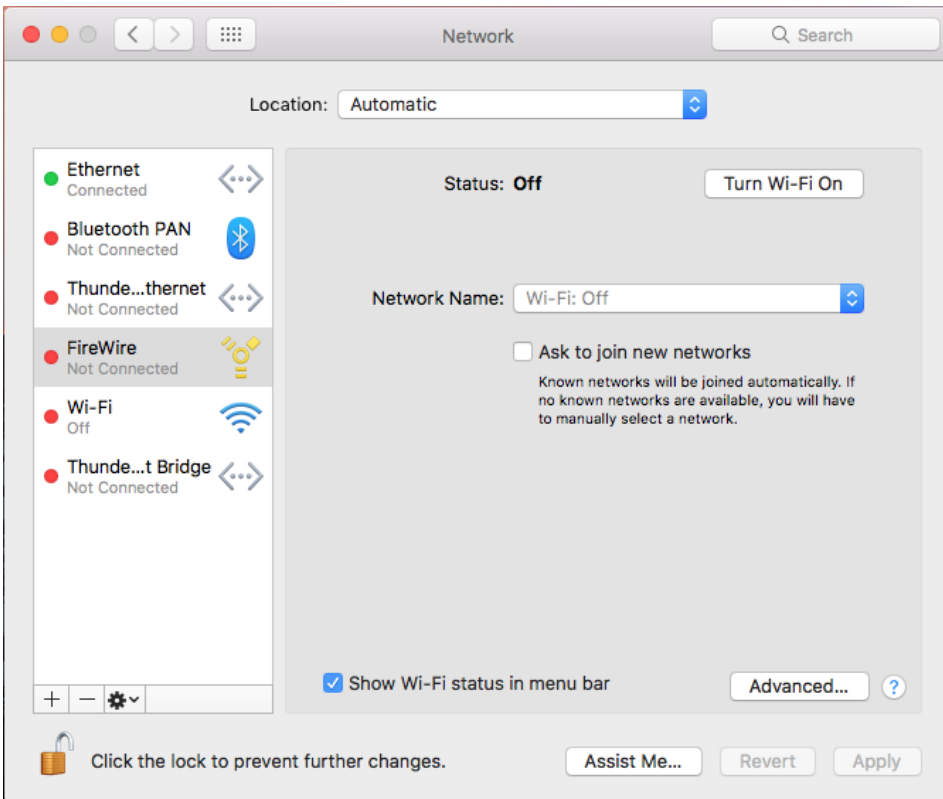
Network

Search

Location: Automatic

Ethernet
Connected

Bluetooth PAN
Not Connected

Thunde...thernet
Not Connected

FireWire
Not Connected

Wi-Fi
Off

Thunde...t Bridge
Not Connected

+ −

Status: Off

Turn Wi-Fi On

Network Name: Wi-Fi: Off

Ask to join new networks

Known networks will be joined automatically. If no known networks are available, you will have to manually select a network.

Show Wi-Fi status in menu bar

Advanced...

?

Click the lock to prevent further changes.

Assist Me...

Revert

Apply